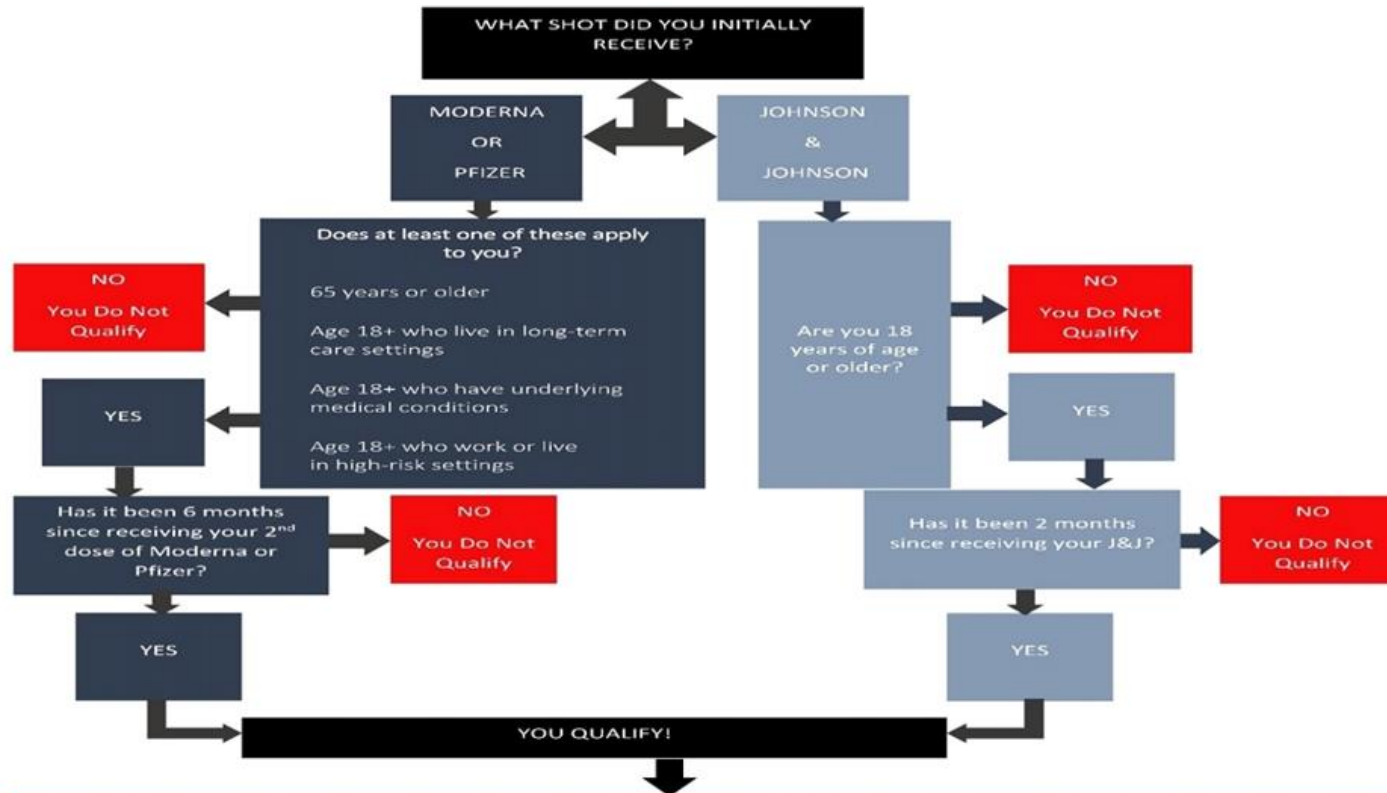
WHAT SHOT DID YOU INITIALLY RECEIVE?

MODERNA
OR
PFIZER

JOHNSON
&
JOHNSON

Does at least one of these apply to you?

65 years or older

Age 18+ who live in long-term care settings

Age 18+ who have underlying medical conditions

Age 18+ who work or live in high-risk settings

NO
You Do Not Qualify

YES

Has it been 6 months since receiving your 2$^{nd}$ dose of Moderna or Pfizer?

NO
You Do Not Qualify

YES

Are you 18 years of age or older?

NO
You Do Not Qualify

YES

Has it been 2 months since receiving your J&J?

NO
You Do Not Qualify

YES

YOU QUALIFY!